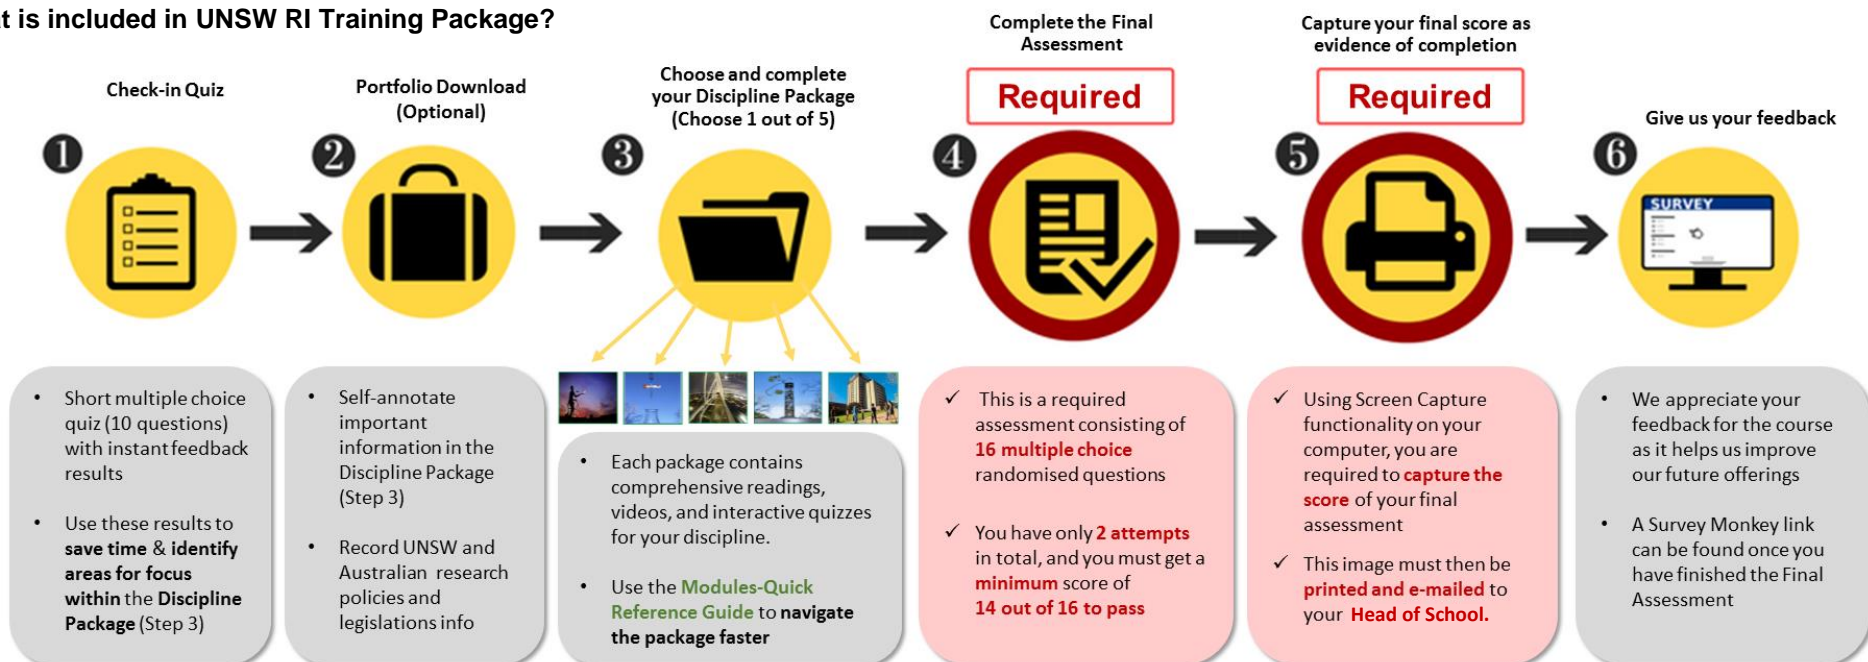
t is included in UNSW RI Training Package?

❶ Check-in Quiz

❷ Portfolio Download (Optional)

❸ Choose and complete your Discipline Package (Choose 1 out of 5)

❹ Complete the Final Assessment

Required

❺ Capture your final score as evidence of completion

Required

❻ Give us your feedback

SURVEY

• Short multiple choice quiz (10 questions) with instant feedback results

• Use these results to save time & identify areas for focus within the Discipline Package (Step 3)

• Self-annotate important information in the Discipline Package (Step 3)

• Record UNSW and Australian research policies and legislations info

• Each package contains comprehensive readings, videos, and interactive quizzes for your discipline.

• Use the Modules-Quick Reference Guide to navigate the package faster

✓ This is a required assessment consisting of 16 multiple choice randomised questions

✓ You have only 2 attempts in total, and you must get a minimum score of 14 out of 16 to pass

✓ Using Screen Capture functionality on your computer, you are required to capture the score of your final assessment

✓ This image must then be printed and e-mailed to your Head of School.

• We appreciate your feedback for the course as it helps us improve our future offerings

• A Survey Monkey link can be found once you have finished the Final Assessment